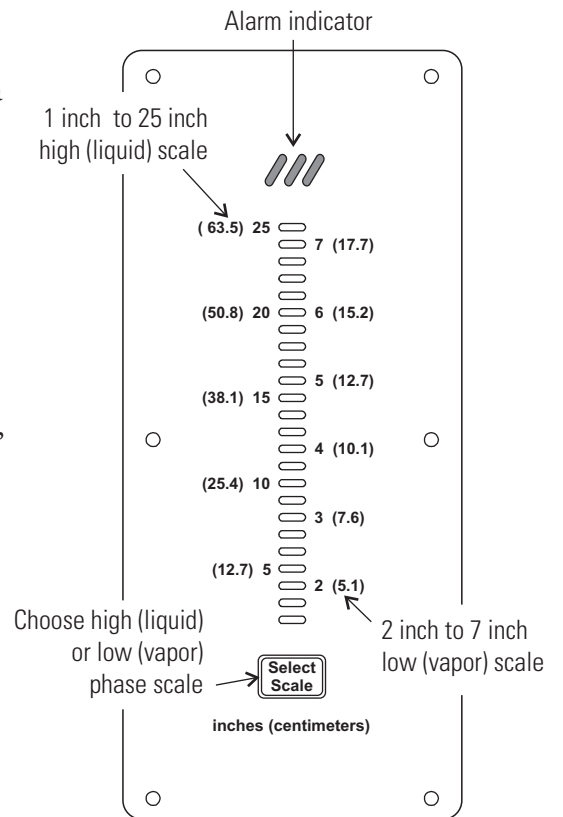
Alarm indicator

1 inch to 25 inch high (liquid) scale

( 63.5) 25
7 (17.7)
(50.8) 20
6 (15.2)
5 (12.7)
(38.1) 15
4 (10.1)
(25.4) 10
3 (7.6)
(12.7) 5
2 (5.1)

Choose high (liquid) or low (vapor) phase scale

Select Scale

2 inch to 7 inch low (vapor) scale

inches (centimeters)